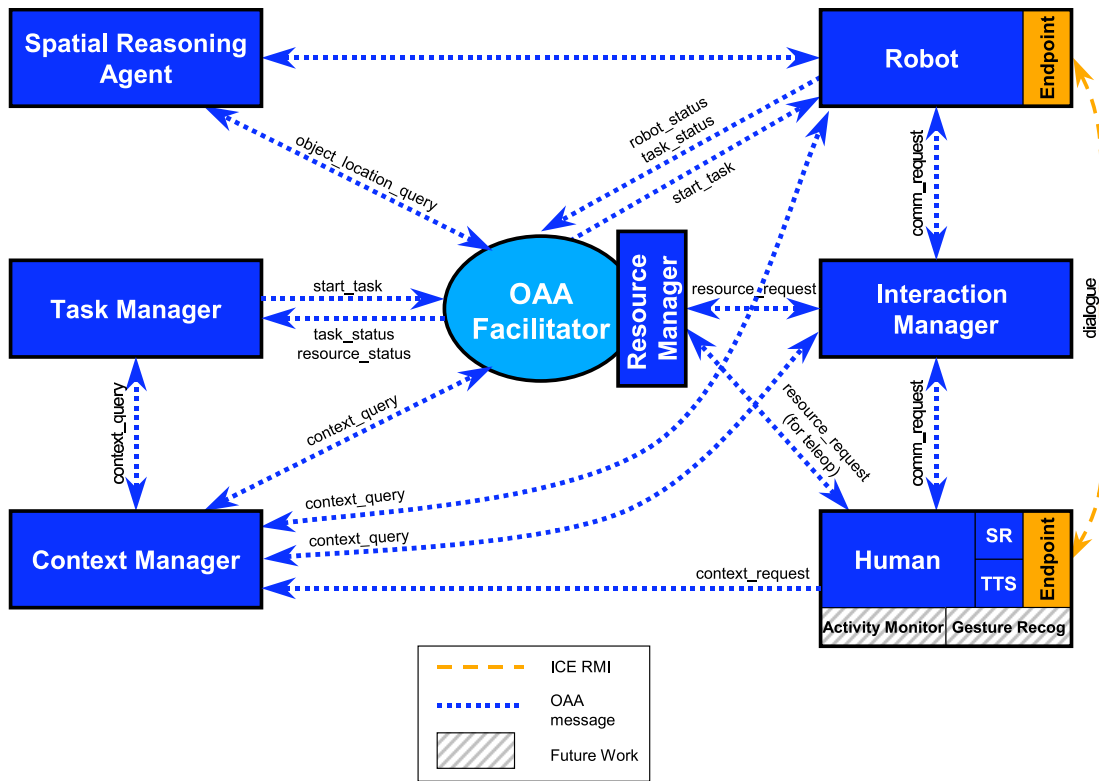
Spatial Reasoning Agent

Robot

Endpoint

object_location_query

robot_status
task_status

start_task

comm_request

Task Manager

start_task

task_status
resource_status

OAA Facilitator

Resource Manager

resource_request

Interaction Manager

dialogue

context_query

context_query

resource_request (for teleop)

comm_request

context_query

context_query

Context Manager

Human

SR

TTS

Endpoint

context_request

Activity Monitor

Gesture Recog

ICE RMI

OAA message

Future Work